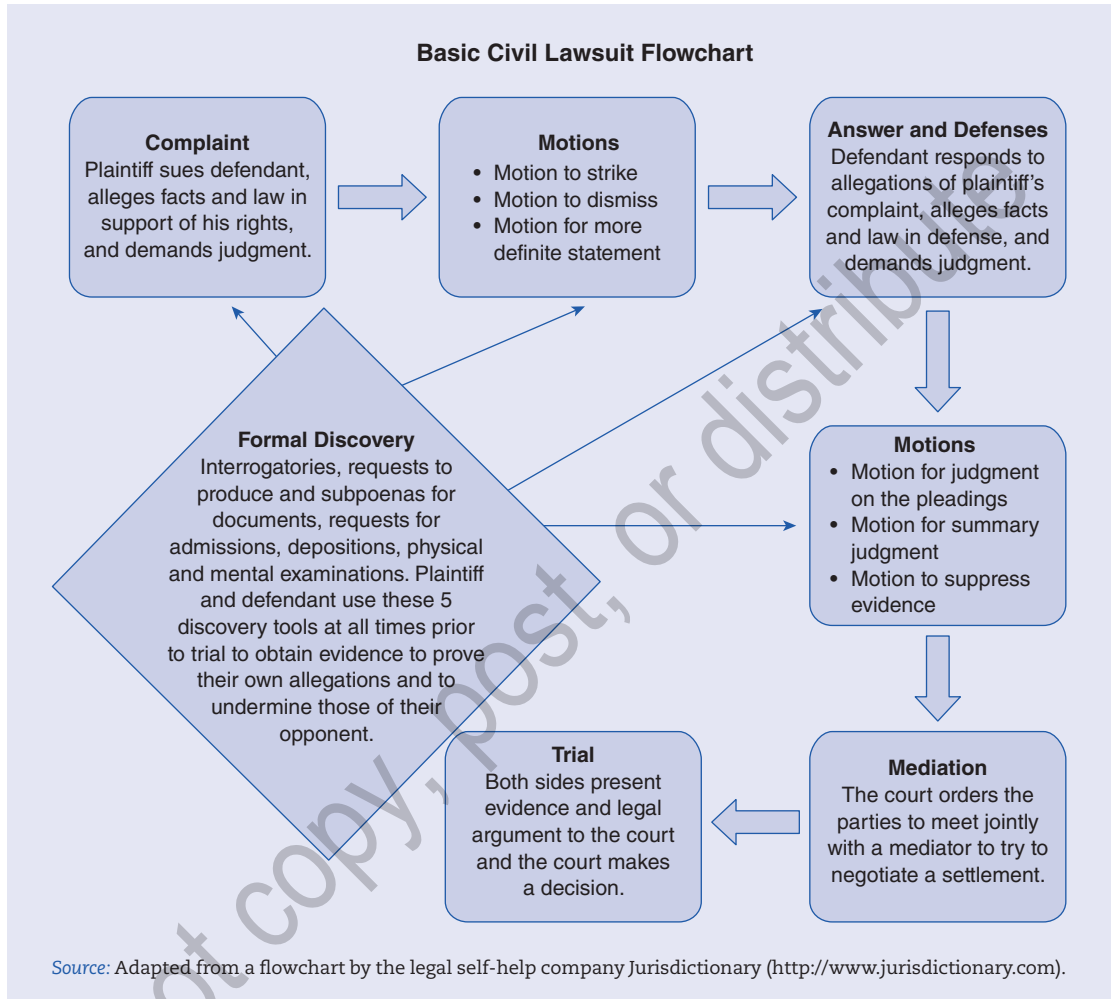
Basic Civil Lawsuit Flowchart

Complaint
Plaintiff sues defendant, alleges facts and law in support of his rights, and demands judgment.

Motions
- Motion to strike
- Motion to dismiss
- Motion for more definite statement

Answer and Defenses
Defendant responds to allegations of plaintiff's complaint, alleges facts and law in defense, and demands judgment.

Formal Discovery
Interrogatories, requests to produce and subpoenas for documents, requests for admissions, depositions, physical and mental examinations. Plaintiff and defendant use these 5 discovery tools at all times prior to trial to obtain evidence to prove their own allegations and to undermine those of their opponent.

Motions
- Motion for judgment on the pleadings
- Motion for summary judgment
- Motion to suppress evidence

Trial
Both sides present evidence and legal argument to the court and the court makes a decision.

Mediation
The court orders the parties to meet jointly with a mediator to try to negotiate a settlement.

Source: Adapted from a flowchart by the legal self-help company Jurisdictionary (http://www.jurisdictionary.com).

ot copy, post, or distribute